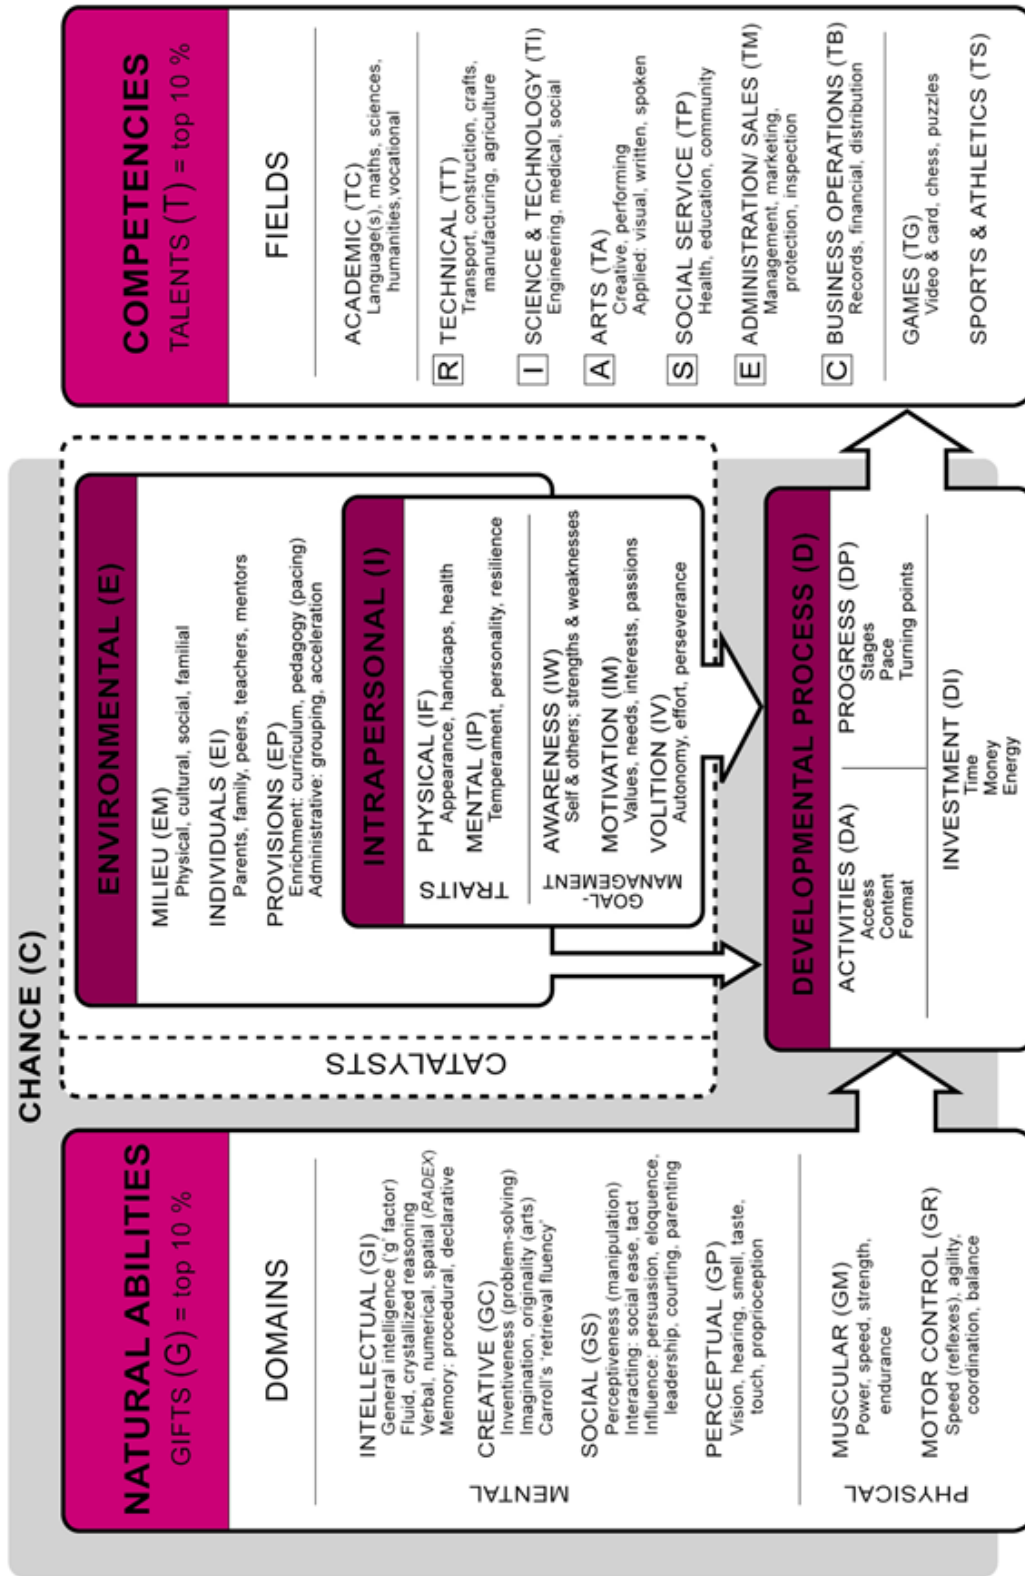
NATURAL ABILITIES
GIFTS (G) = top 10 %

DOMAINS

MENTAL

INTELLECTUAL (GI)
General intelligence ('g' factor)
Fluid, crystallized reasoning
Verbal, numerical, spatial (RADEX)
Memory: procedural, declarative

CREATIVE (GC)
Inventiveness (problem-solving)
Imagination, originality (arts)
Carroll's 'retrieval fluency'

SOCIAL (GS)
Perceptiveness (manipulation)
Interacting: social ease, tact
Influence: persuasion, eloquence, leadership, courting, parenting

PERCEPTUAL (GP)
Vision, hearing, smell, taste, touch, proprioception

PHYSICAL

MUSCULAR (GM)
Power, speed, strength, endurance

MOTOR CONTROL (GR)
Speed (reflexes), agility, coordination, balance

CHANCE (C)

CATALYSTS

ENVIRONMENTAL (E)

MILIEU (EM)
Physical, cultural, social, familial

INDIVIDUALS (EI)
Parents, family, peers, teachers, mentors

PROVISIONS (EP)
Enrichment: curriculum, pedagogy (pacing)
Administrative: grouping, acceleration

INTRAPERSONAL (I)

TRAITS

PHYSICAL (IF)
Appearance, handicaps, health

MENTAL (IP)
Temperament, personality, resilience

GOAL-MANAGEMENT

AWARENESS (IW)
Self & others; strengths & weaknesses

MOTIVATION (IM)
Values, needs, interests, passions

VOLITION (IV)
Autonomy, effort, perseverance

DEVELOPMENTAL PROCESS (D)

ACTIVITIES (DA)
Access
Content
Format

PROGRESS (DP)
Stages
Pace
Turning points

INVESTMENT (DI)
Time
Money
Energy

COMPETENCIES
TALENTS (T) = top 10 %

FIELDS

ACADEMIC (TC)
Language(s), maths, sciences, humanities, vocational

R TECHNICAL (TT)
Transport, construction, crafts, manufacturing, agriculture

I SCIENCE & TECHNOLOGY (TI)
Engineering, medical, social

A ARTS (TA)
Creative, performing
Applied: visual, written, spoken

S SOCIAL SERVICE (TP)
Health, education, community

E ADMINISTRATION/ SALES (TM)
Management, marketing, protection, inspection

C BUSINESS OPERATIONS (TB)
Records, financial, distribution

GAMES (TG)
Video & card, chess, puzzles

SPORTS & ATHLETICS (TS)